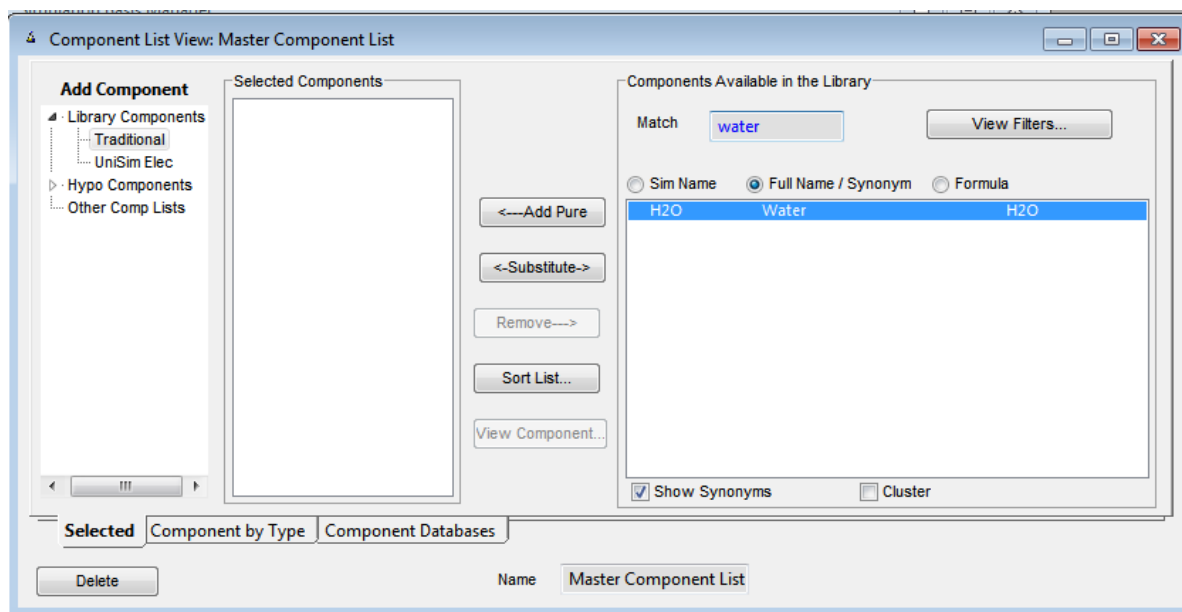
Component List View: Master Component List

Add Component
Library Components
Traditional
UniSim Elec
Hypo Components
Other Comp Lists

Selected Components

<---Add Pure
<-Substitute->
Remove--->
Sort List...
View Component...

Components Available in the Library
Match water
View Filters...
Sim Name
Full Name / Synonym
Formula

| H2O | Water | H2O |
|---|---|---|

Show Synonyms
Cluster

Selected
Component by Type
Component Databases

Delete
Name Master Component List